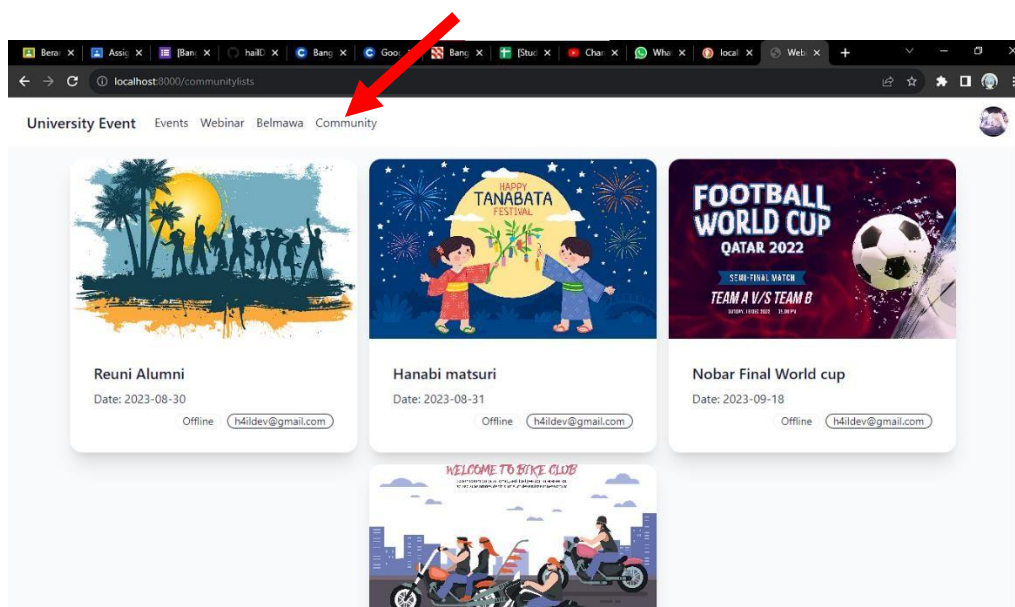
Bera × Assig × [Ban × hailD × Bang × Goo × Bang × [Stud × Char × Wha × local × Web ×

localhost:8000/communitylists

University Event Events Webinar Belmawa Community

HAPPY TANABATA FESTIVAL

FOOTBALL WORLD CUP QATAR 2022

SEMI-FINAL MATCH

TEAM A V/S TEAM B

Reuni Alumni

Date: 2023-08-30

Offline h4ildev@gmail.com

Hanabi matsuri

Date: 2023-08-31

Offline h4ildev@gmail.com

Nobar Final World cup

Date: 2023-09-18

Offline h4ildev@gmail.com

WELCOME TO BIKE CLUB